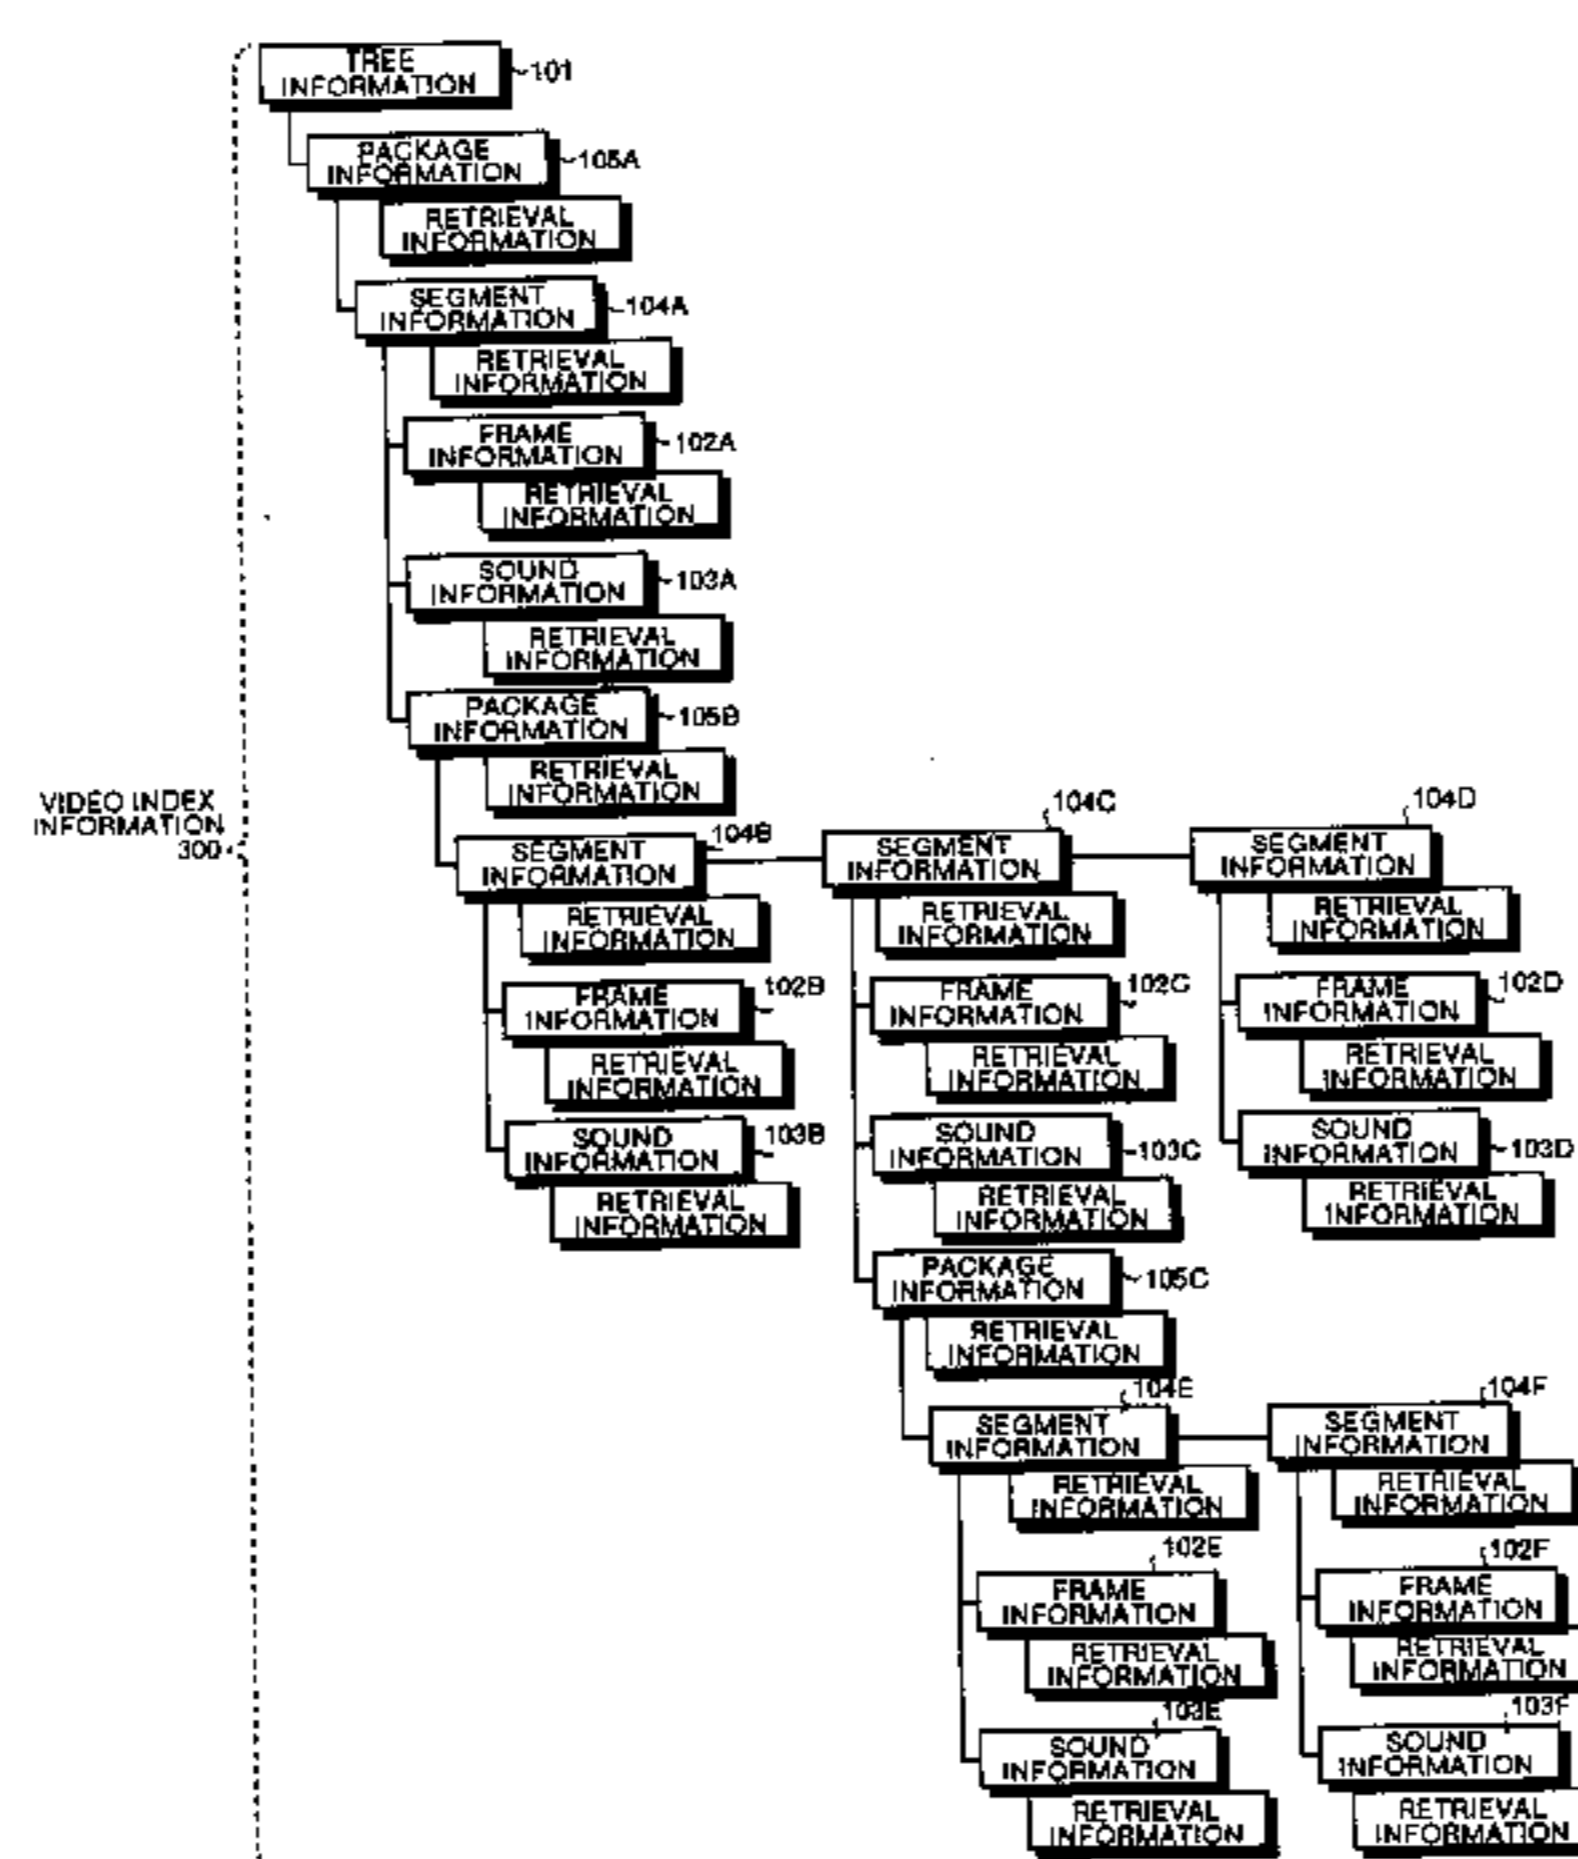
TREE INFORMATION 101

PACKAGE INFORMATION 105A

RETRIEVAL INFORMATION

SEGMENT INFORMATION 104A

RETRIEVAL INFORMATION

FRAME INFORMATION 102A

RETRIEVAL INFORMATION

SOUND INFORMATION 103A

RETRIEVAL INFORMATION

PACKAGE INFORMATION 105B

RETRIEVAL INFORMATION

VIDEO INDEX INFORMATION 300

SEGMENT INFORMATION 104B

RETRIEVAL INFORMATION

FRAME INFORMATION 102B

RETRIEVAL INFORMATION

SOUND INFORMATION 103B

RETRIEVAL INFORMATION

104C SEGMENT INFORMATION

RETRIEVAL INFORMATION

FRAME INFORMATION 102C

RETRIEVAL INFORMATION

SOUND INFORMATION 103C

RETRIEVAL INFORMATION

PACKAGE INFORMATION 105C

RETRIEVAL INFORMATION

104E SEGMENT INFORMATION

RETRIEVAL INFORMATION

102E FRAME INFORMATION

RETRIEVAL INFORMATION

103E SOUND INFORMATION

RETRIEVAL INFORMATION

104D SEGMENT INFORMATION

RETRIEVAL INFORMATION

FRAME INFORMATION 102D

RETRIEVAL INFORMATION

SOUND INFORMATION 103D

RETRIEVAL INFORMATION

104F SEGMENT INFORMATION

RETRIEVAL INFORMATION

102F FRAME INFORMATION

RETRIEVAL INFORMATION

103F SOUND INFORMATION

RETRIEVAL INFORMATION